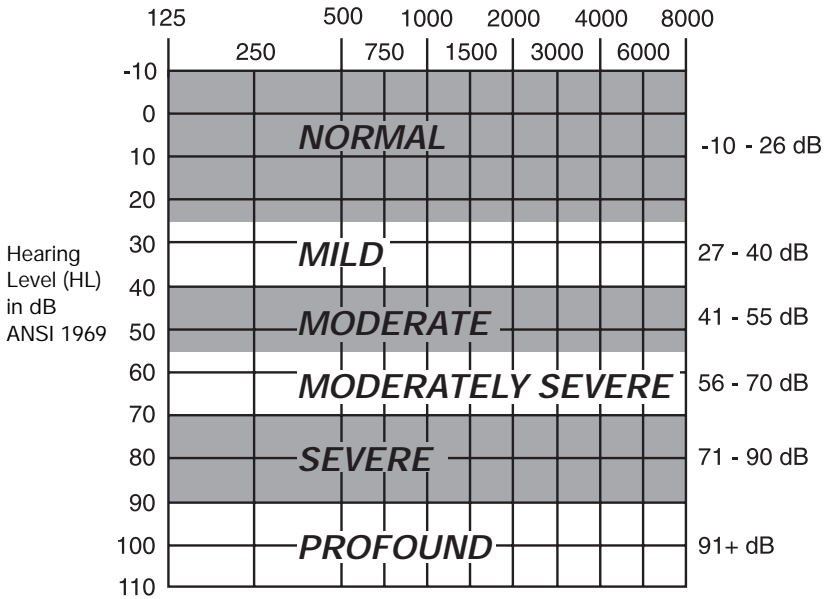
125 500 1000 2000 4000 8000

250 750 1500 3000 6000

-10
0
10
20
30
40
50
60
70
80
90
100
110

Hearing Level (HL) in dB ANSI 1969

NORMAL -10 - 26 dB

MILD 27 - 40 dB

MODERATE 41 - 55 dB

MODERATELY SEVERE 56 - 70 dB

SEVERE 71 - 90 dB

PROFOUND 91+ dB